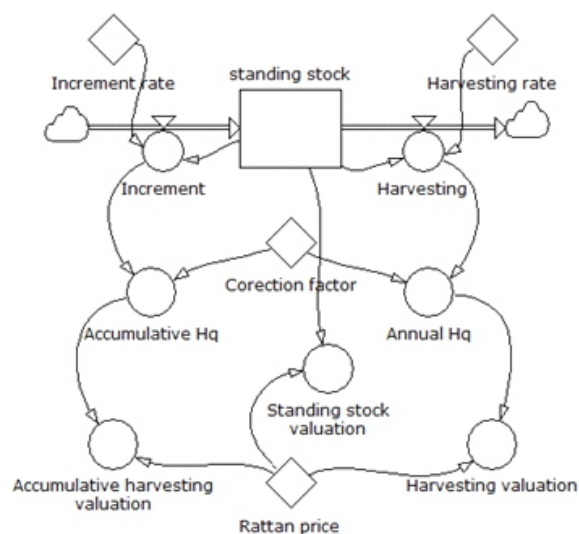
Increment rate

standing stock

Harvesting rate

Increment

Harvesting

Corection factor

Accumulative Hq

Annual Hq

Standing stock valuation

Accumulative harvesting valuation

Harvesting valuation

Rattan price